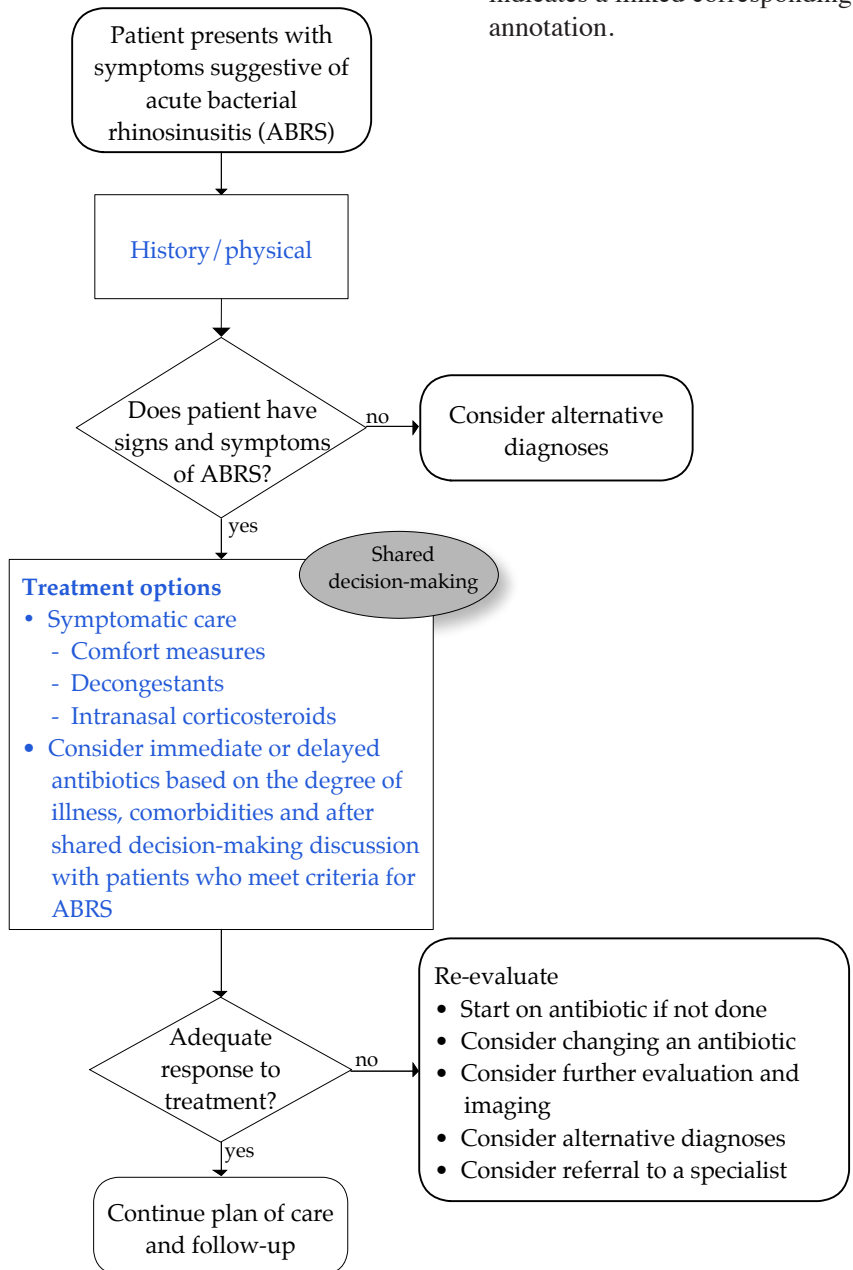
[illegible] annotation.

Patient presents with symptoms suggestive of acute bacterial rhinosinusitis (ABRS)

History/physical

Does patient have signs and symptoms of ABRS?

no

Consider alternative diagnoses

yes

Shared decision-making

**Treatment options**
• Symptomatic care
- Comfort measures
- Decongestants
- Intranasal corticosteroids
• Consider immediate or delayed antibiotics based on the degree of illness, comorbidities and after shared decision-making discussion with patients who meet criteria for ABRS

Adequate response to treatment?

no

Re-evaluate
• Start on antibiotic if not done
• Consider changing an antibiotic
• Consider further evaluation and imaging
• Consider alternative diagnoses
• Consider referral to a specialist

yes

Continue plan of care and follow-up